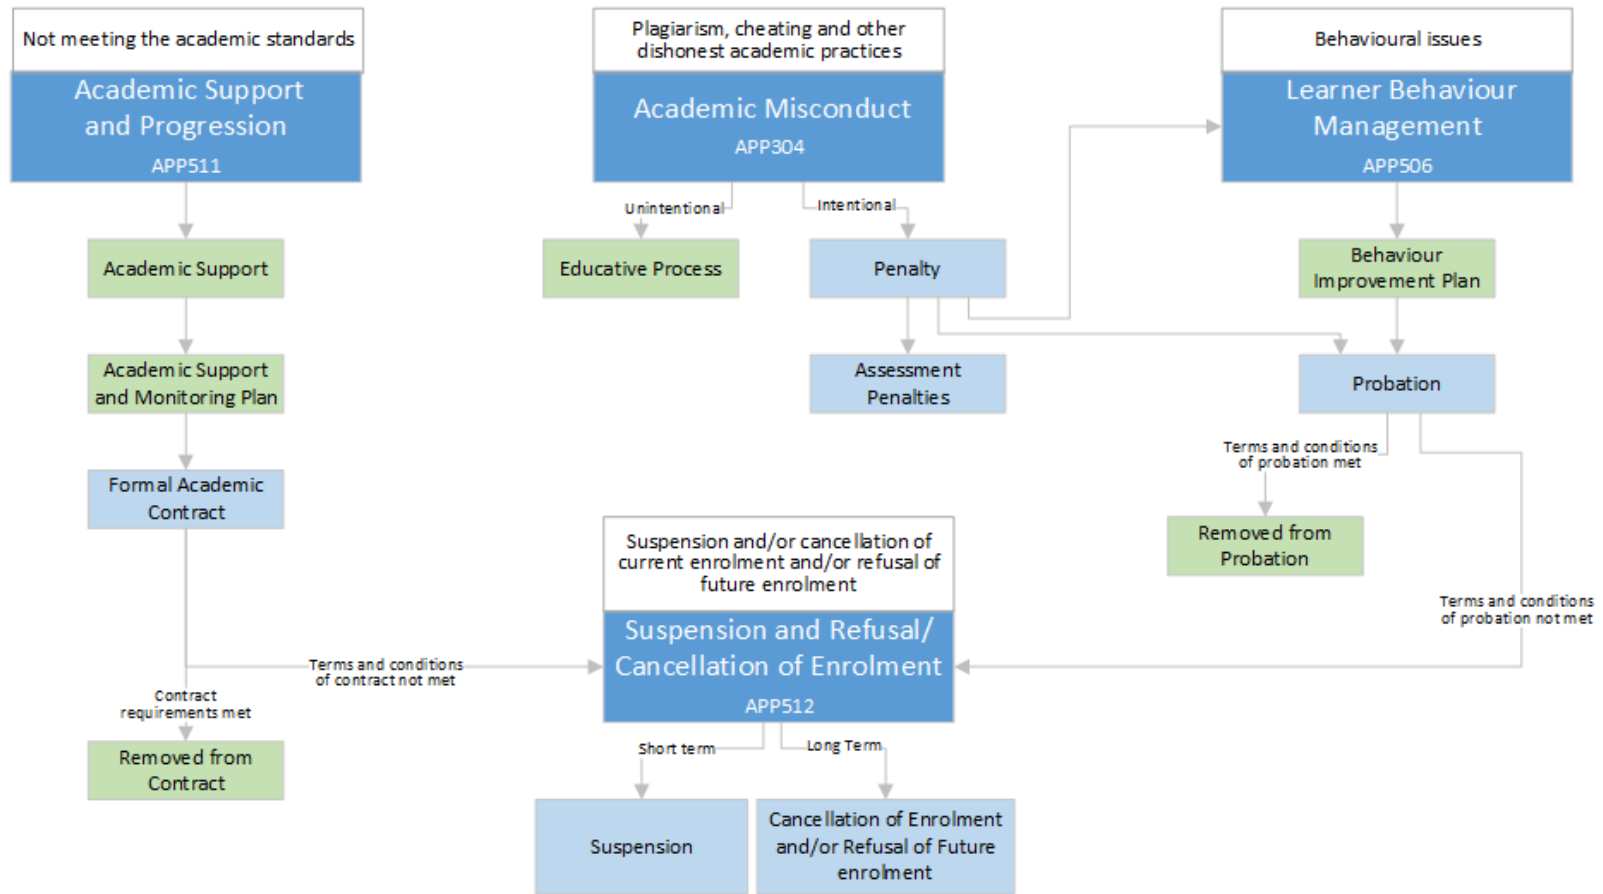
Not meeting the academic standards

Academic Support and Progression

APP511

Academic Support

Academic Support and Monitoring Plan

Formal Academic Contract

Contract requirements met

Removed from Contract

Terms and conditions of contract not met

Plagiarism, cheating and other dishonest academic practices

Academic Misconduct

APP304

Unintentional

Intentional

Educative Process

Penalty

Assessment Penalties

Behavioural issues

Learner Behaviour Management

APP506

Behaviour Improvement Plan

Probation

Terms and conditions of probation met

Removed from Probation

Terms and conditions of probation not met

Suspension and/or cancellation of current enrolment and/or refusal of future enrolment

Suspension and Refusal/ Cancellation of Enrolment

APP512

Short term

Long Term

Suspension

Cancellation of Enrolment and/or Refusal of Future enrolment